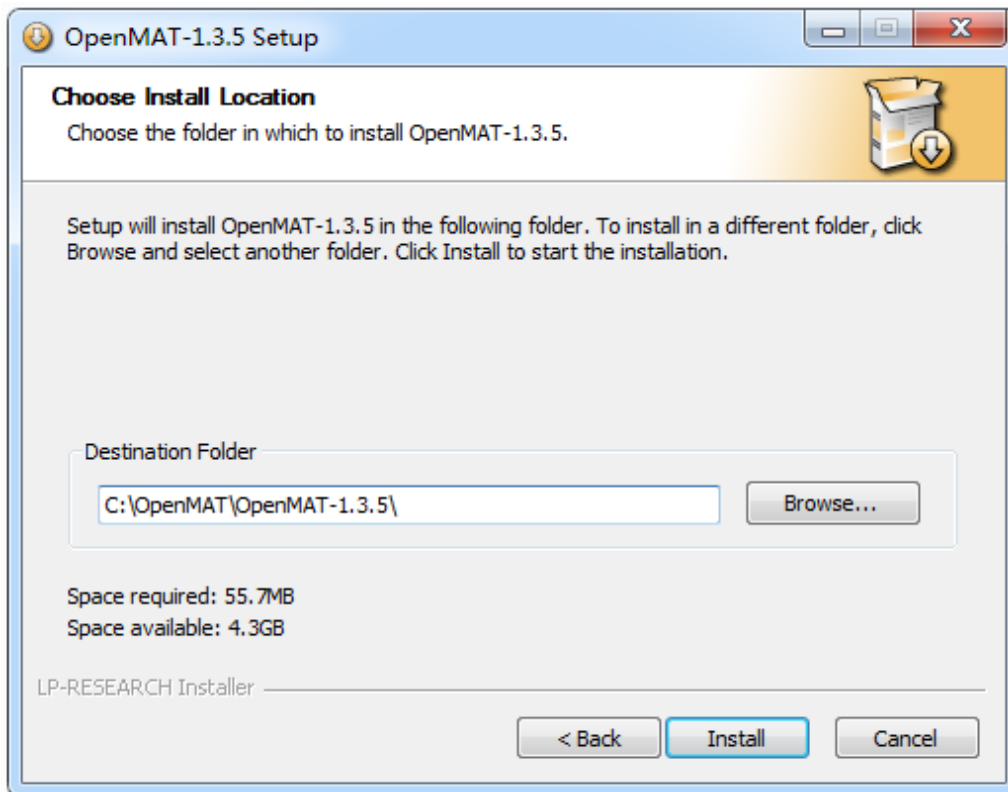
OpenMAT-1.3.5 Setup

Choose Install Location
Choose the folder in which to install OpenMAT-1.3.5.

Setup will install OpenMAT-1.3.5 in the following folder. To install in a different folder, click Browse and select another folder. Click Install to start the installation.

Destination Folder
C:\OpenMAT\OpenMAT-1.3.5\
Browse...

Space required: 55.7MB
Space available: 4.3GB

LP-RESEARCH Installer

< Back
Install
Cancel